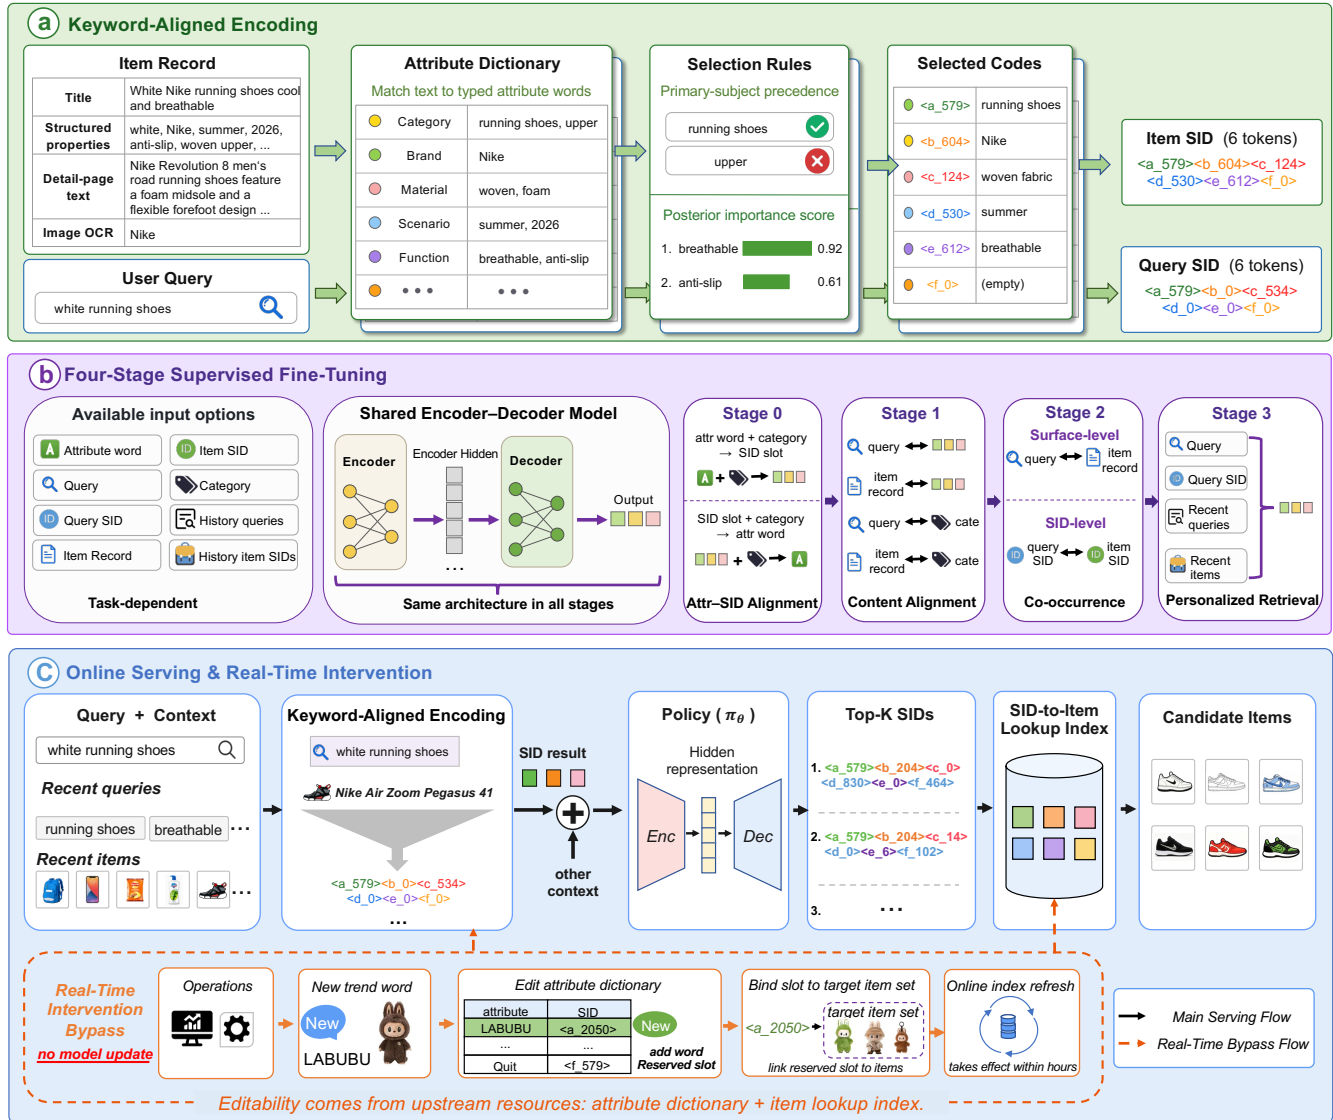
a Keyword-Aligned Encoding

Item Record

| Title | White Nike running shoes cool and breathable |
|---|---|
| Structured properties | white, Nike, summer, 2026, anti-slip, woven upper, ... |
| Detail-page text | Nike Revolution 8 men's road running shoes feature a foam midsole and a flexible forefoot design ... |
| Image OCR | Nike |

User Query
white running shoes

Attribute Dictionary
Match text to typed attribute words

| Category | running shoes, upper |
|---|---|
| Brand | Nike |
| Material | woven, foam |
| Scenario | summer, 2026 |
| Function | breathable, anti-slip |
| • • • | • • • |

Selection Rules
Primary-subject precedence
running shoes
upper
Posterior importance score
1. breathable 0.92
2. anti-slip 0.61

Selected Codes

| <a_579> | running shoes |
|---|---|
| <b_604> | Nike |
| <c_124> | woven fabric |
| <d_530> | summer |
| <e_612> | breathable |
| <f_0> | (empty) |

Item SID (6 tokens)
<a_579><b_604><c_124><d_530><e_612><f_0>

Query SID (6 tokens)
<a_579><b_0><c_534><d_0><e_0><f_0>

b Four-Stage Supervised Fine-Tuning

Available input options
Attribute word
Item SID
Query
Category
Query SID
History queries
Item Record
History item SIDs
Task-dependent

Shared Encoder–Decoder Model
Encoder
Encoder Hidden
Decoder
Output
...
Same architecture in all stages

Stage 0
attr word + category → SID slot
SID slot + category → attr word
Attr–SID Alignment

Stage 1
query
item record
query cate
item record cate
Content Alignment

Stage 2
Surface-level
query item record
SID-level
query SID item SID
Co-occurrence

Stage 3
Query
Query SID
Recent queries
Recent items
Personalized Retrieval

C Online Serving & Real-Time Intervention

Query + Context
white running shoes
Recent queries
running shoes breathable ...
Recent items

Keyword-Aligned Encoding
white running shoes
Nike Air Zoom Pegasus 41
<a_579><b_0><c_534>
<d_0><e_0><f_0>
...

SID result
other context

Policy ( $\pi_\theta$ )
Hidden representation
Enc
Dec

Top-K SIDs
1. <a_579><b_204><c_0><d_830><e_0><f_464>
2. <a_579><b_204><c_14><d_0><e_6><f_102>
3. ...

SID-to-Item Lookup Index

Candidate Items

Real-Time Intervention Bypass
no model update

Operations

New trend word
New
LABUBU

Edit attribute dictionary

| attribute | SID |
|---|---|
| LABUBU | <a_2050> |
| ... | ... |
| Quit | <f_579> |

New
add word Reserved slot

Bind slot to target item set
<a_2050>
target item set
link reserved slot to items

Online index refresh
takes effect within hours

Main Serving Flow
Real-Time Bypass Flow

Editability comes from upstream resources: attribute dictionary + item lookup index.